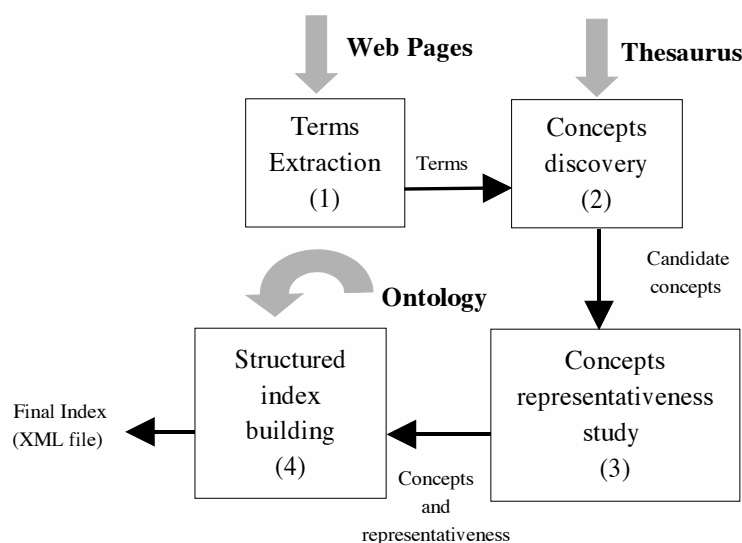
Web Pages

Thesaurus

Terms Extraction (1)

Terms

Concepts discovery (2)

Candidate concepts

Ontology

Structured index building (4)

Concepts representativeness study (3)

Final Index (XML file)

Concepts and representativeness